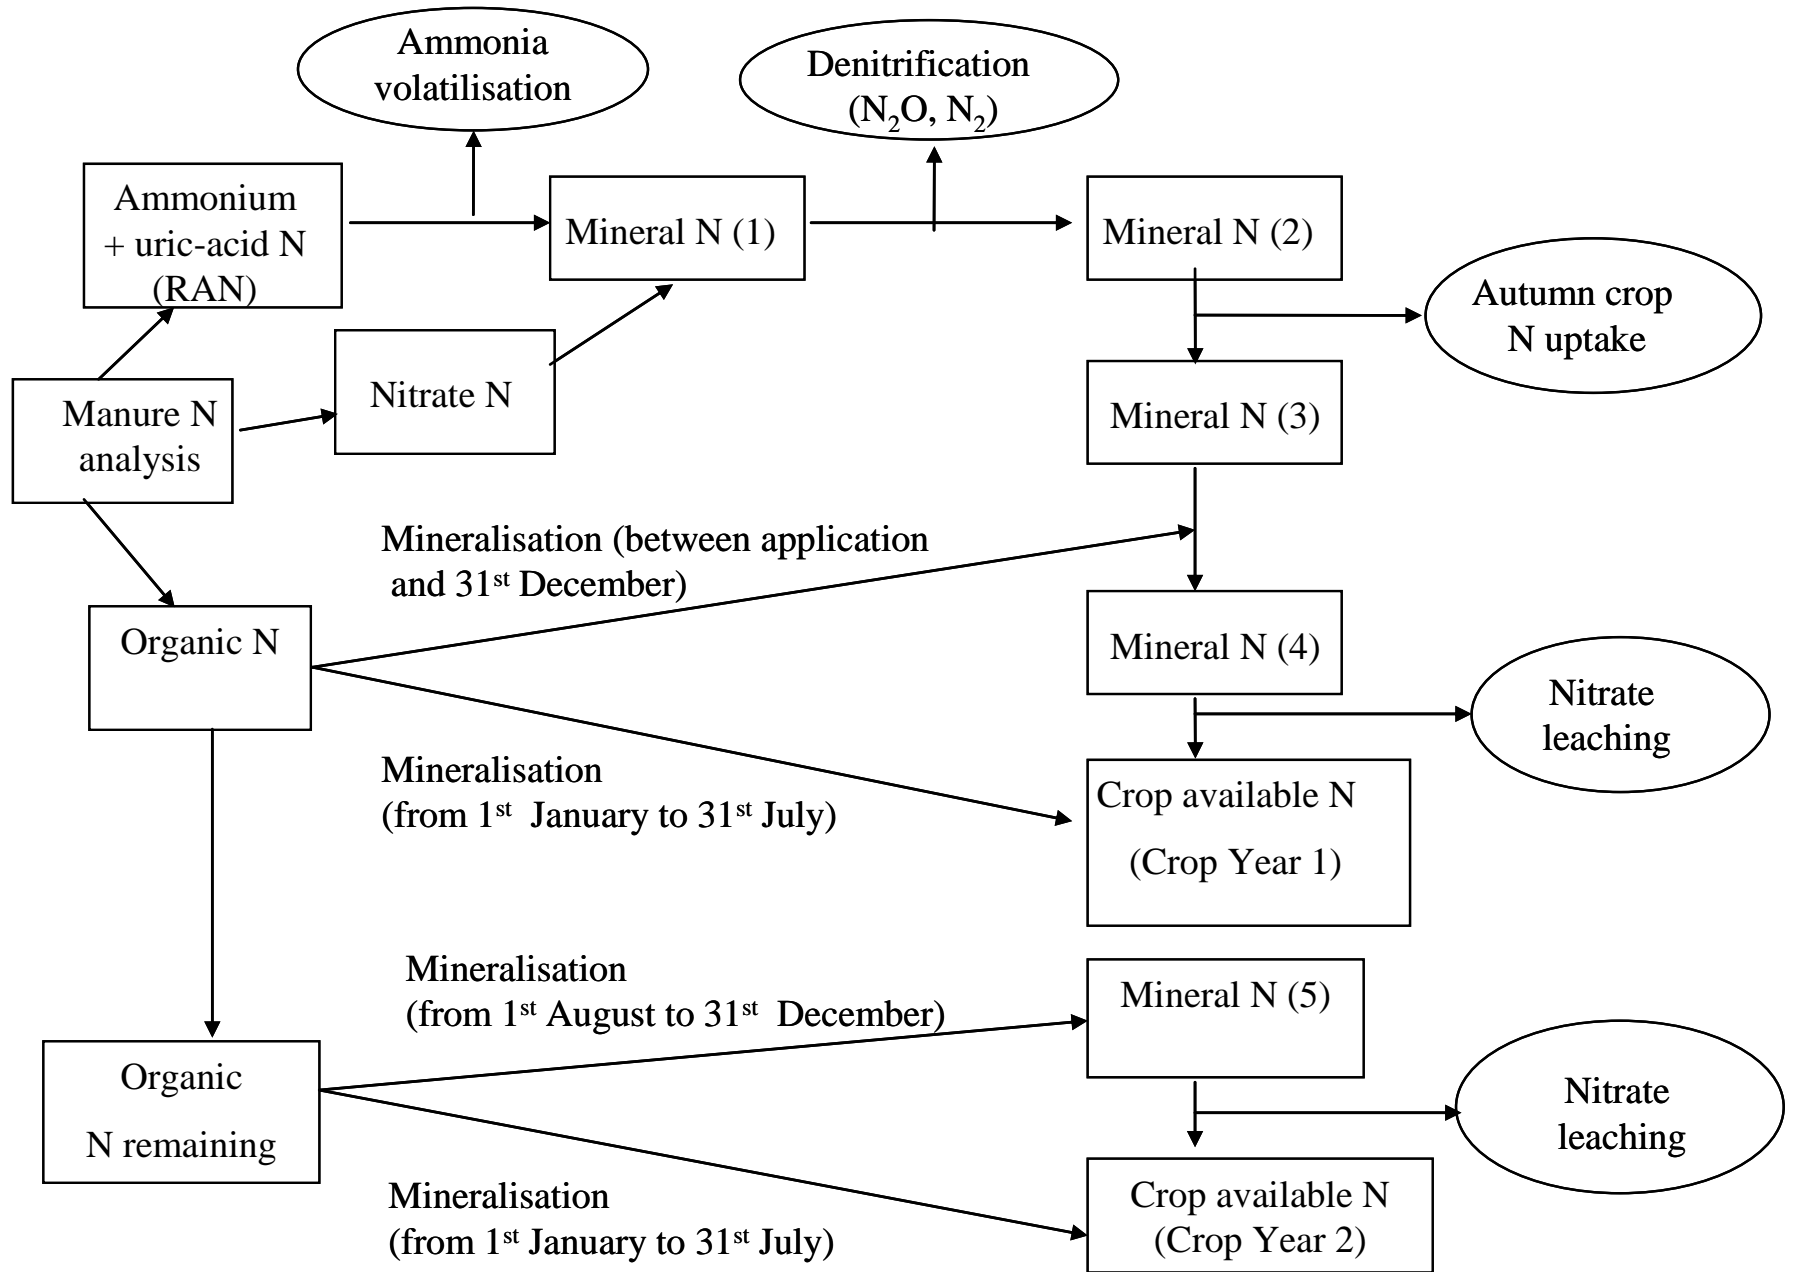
Ammonia volatilisation

Denitrification ($N_2O$, $N_2$)

Ammonium + uric-acid N (RAN)

Mineral N (1)

Mineral N (2)

Autumn crop N uptake

Nitrate N

Manure N analysis

Mineral N (3)

Mineralisation (between application and 31$^{st}$ December)

Organic N

Mineral N (4)

Nitrate leaching

Mineralisation (from 1$^{st}$ January to 31$^{st}$ July)

Crop available N (Crop Year 1)

Mineralisation (from 1$^{st}$ August to 31$^{st}$ December)

Mineral N (5)

Organic N remaining

Nitrate leaching

Mineralisation (from 1$^{st}$ January to 31$^{st}$ July)

Crop available N (Crop Year 2)